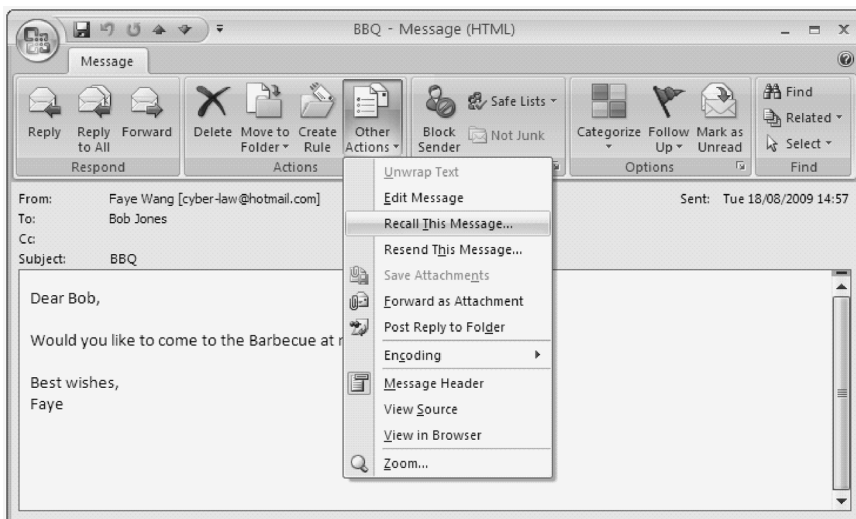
BBQ - Message (HTML)

Message

Reply
Reply to All
Forward
Respond

Delete
Move to Folder
Create Rule
Other Actions
Actions

Block Sender
Safe Lists
Not Junk

Categorize
Follow Up
Mark as Unread
Options

Find
Related
Select
Find

From: Faye Wang [cyber-law@hotmail.com]
To: Bob Jones
Cc:
Subject: BBQ

Sent: Tue 18/08/2009 14:57

Unwrap Text
Edit Message
Recall This Message...
Resend This Message...
Save Attachments
Forward as Attachment
Post Reply to Folder
Encoding
Message Header
View Source
View in Browser
Zoom...

Dear Bob,

Would you like to come to the Barbecue at r

Best wishes,
Faye